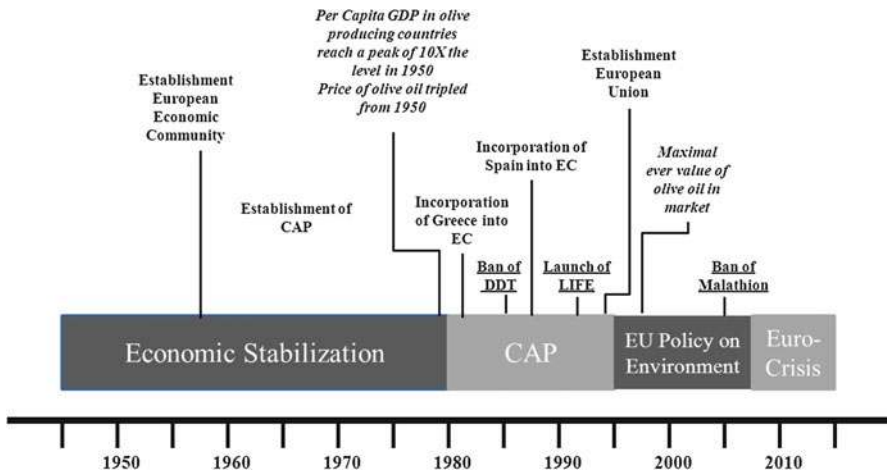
Per Capita GDP in olive producing countries reach a peak of 10X the level in 1950
Price of olive oil tripled from 1950

Establishment European Economic Community

Establishment of CAP

Incorporation of Spain into EC

Establishment European Union

Maximal ever value of olive oil in market

Incorporation of Greece into EC

Ban of DDT

Launch of LIFE

Ban of Malathion

Economic Stabilization

CAP

EU Policy on Environment

Euro-Crisis

1950 1960 1970 1980 1990 2000 2010